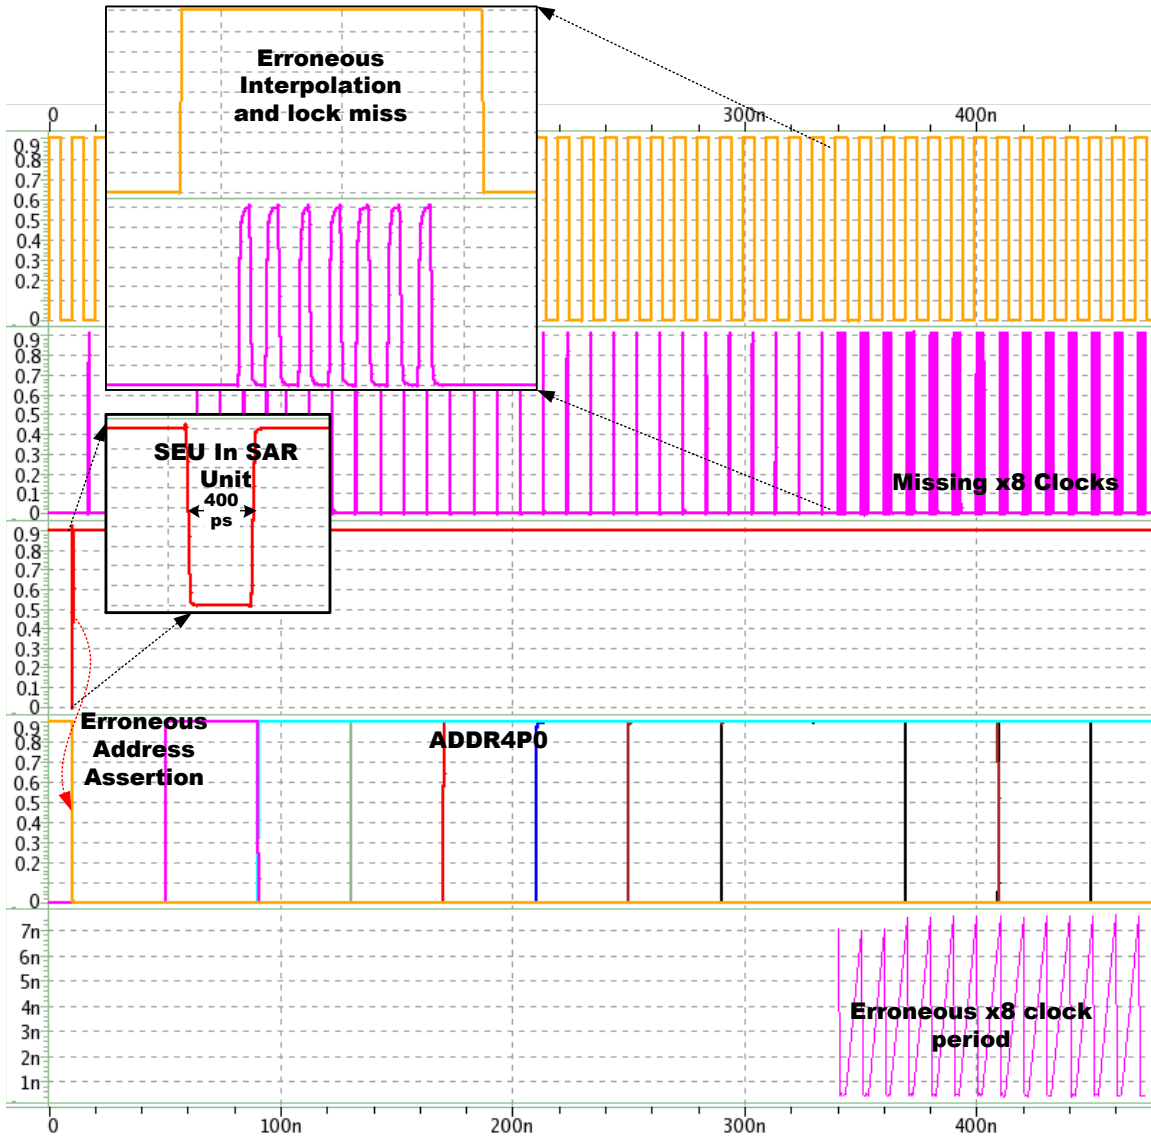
0
300n
400n
Erroneous Interpolation and lock miss
0.9
0.8
0.7
0.6
0.5
0.4
0.3
0.2
0
0.9
0.8
0.7
0.6
0.5
0.4
0.3
0.2
0.1
0
SEU In SAR Unit
400 ps
Missing x8 Clocks
0.9
0.8
0.7
0.6
0.5
0.4
0.3
0.2
0.1
0
0.9
0.8
0.7
0.6
0.5
0.4
0.3
0.2
0
Erroneous Address Assertion
ADDR4P0
7n
6n
5n
4n
3n
2n
1n
Erroneous x8 clock period
0
100n
200n
300n
400n